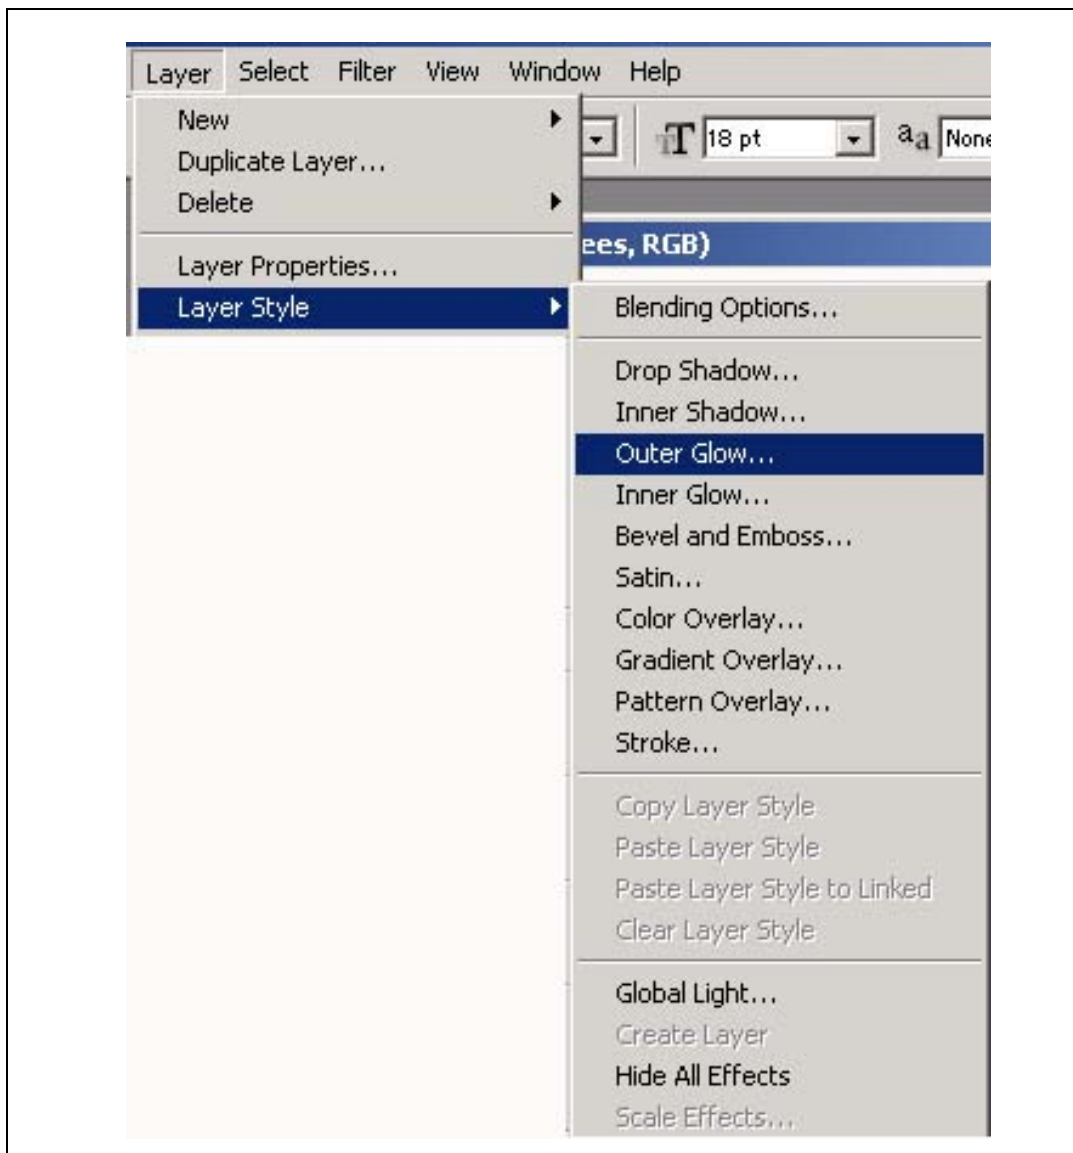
Layer Select Filter View Window Help

New
Duplicate Layer...
Delete

Layer Properties...
Layer Style

18 pt
aa None

ees, RGB)

Blending Options...

Drop Shadow...
Inner Shadow...
Outer Glow...
Inner Glow...
Bevel and Emboss...
Satin...
Color Overlay...
Gradient Overlay...
Pattern Overlay...
Stroke...

Copy Layer Style
Paste Layer Style
Paste Layer Style to Linked
Clear Layer Style

Global Light...
Create Layer
Hide All Effects
Scale Effects...